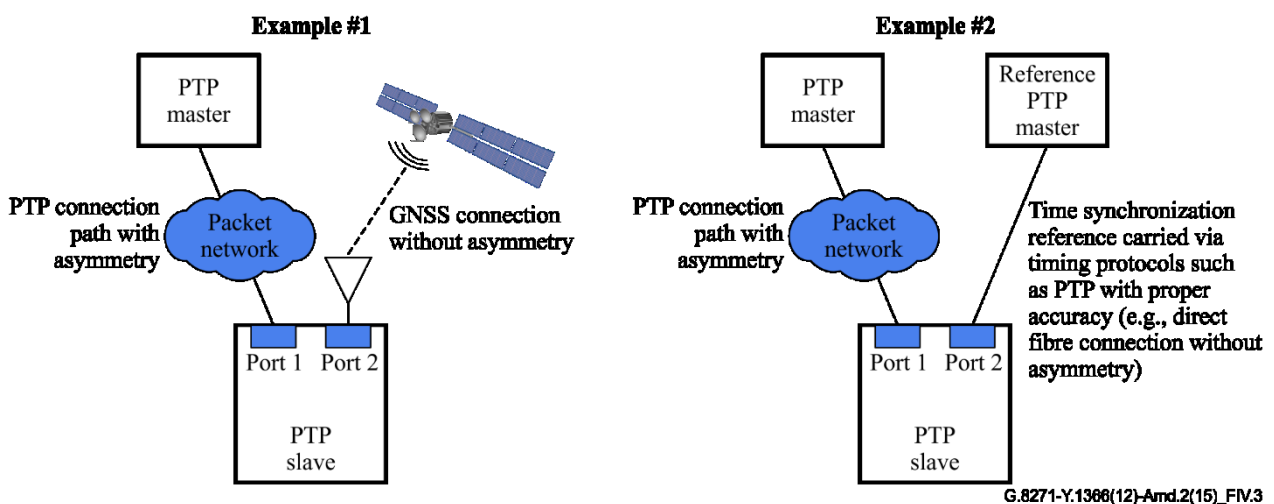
Example #1

PTP master

PTP connection path with asymmetry

Packet network

GNSS connection without asymmetry

Port 1 Port 2

PTP slave

Example #2

PTP master

Reference PTP master

PTP connection path with asymmetry

Packet network

Time synchronization reference carried via timing protocols such as PTP with proper accuracy (e.g., direct fibre connection without asymmetry)

Port 1 Port 2

PTP slave

G.8271-Y.1366(12)-Amd.2(15)_FIV.3